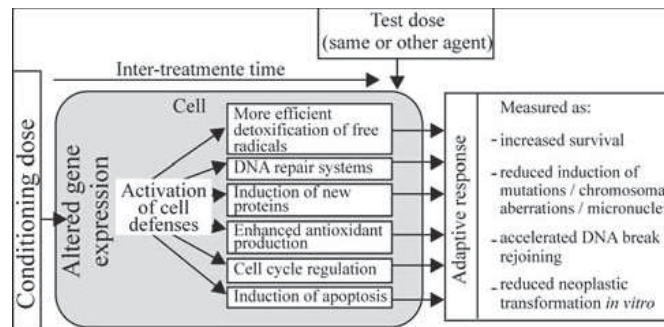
Test dose
(same or other agent)

Inter-treatmente time

Conditioning dose

Cell

Altered gene expression

Activation of cell defenses

More efficient detoxification of free radicals

DNA repair systems

Induction of new proteins

Enhanced antioxidant production

Cell cycle regulation

Induction of apoptosis

Adaptive response

Measured as:

- increased survival

- reduced induction of mutations / chromosoma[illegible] aberrations / micronucle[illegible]

- accelerated DNA break rejoining

- reduced neoplastic transformation *in vitro*